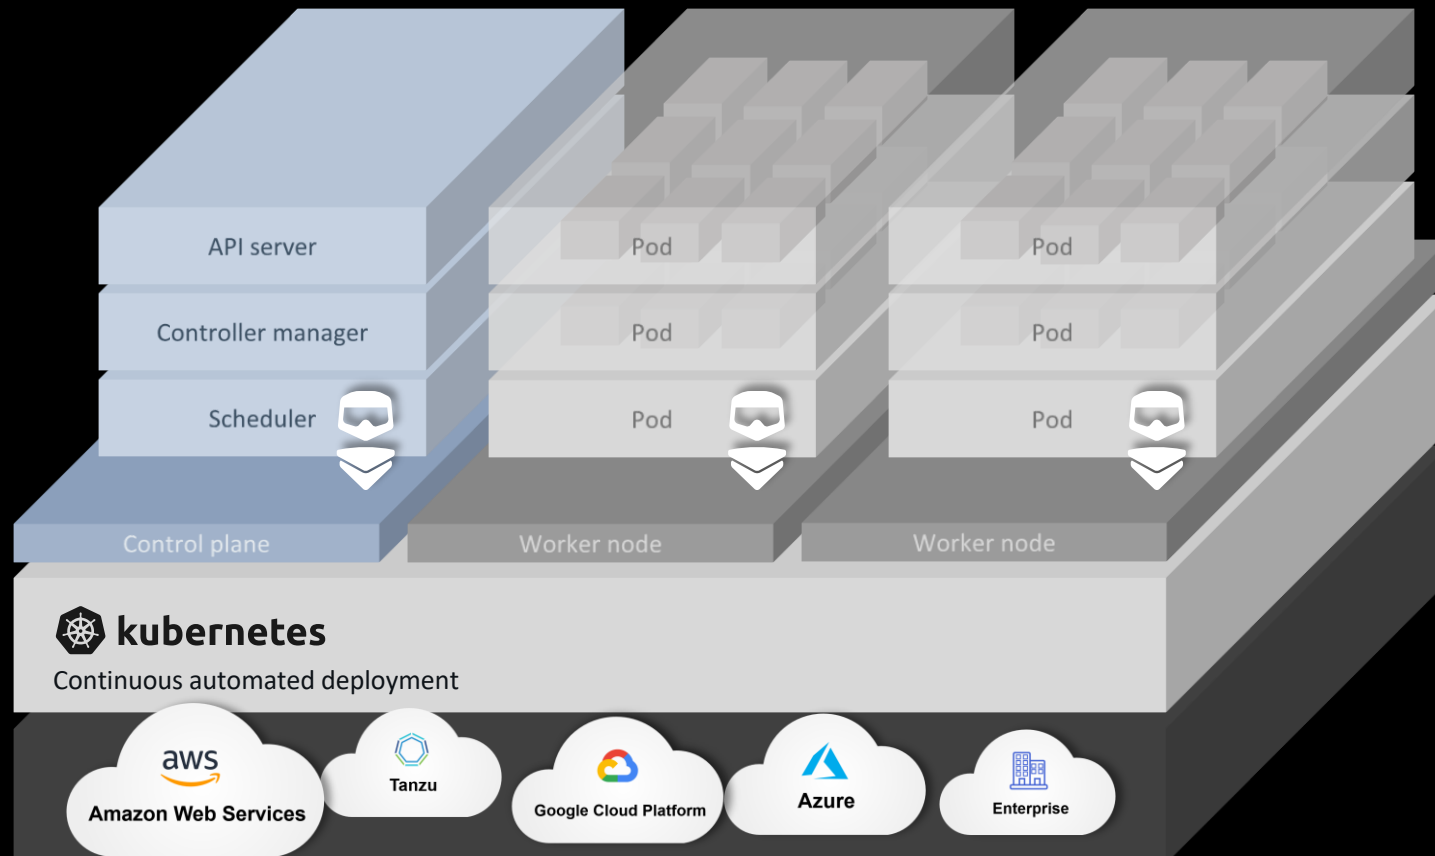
API server
Controller manager
Scheduler
Pod
Pod
Pod
Pod
Pod
Pod
Control plane
Worker node
Worker node

kubernetes
Continuous automated deployment

aws
Amazon Web Services
Tanzu
Google Cloud Platform
Azure
Enterprise